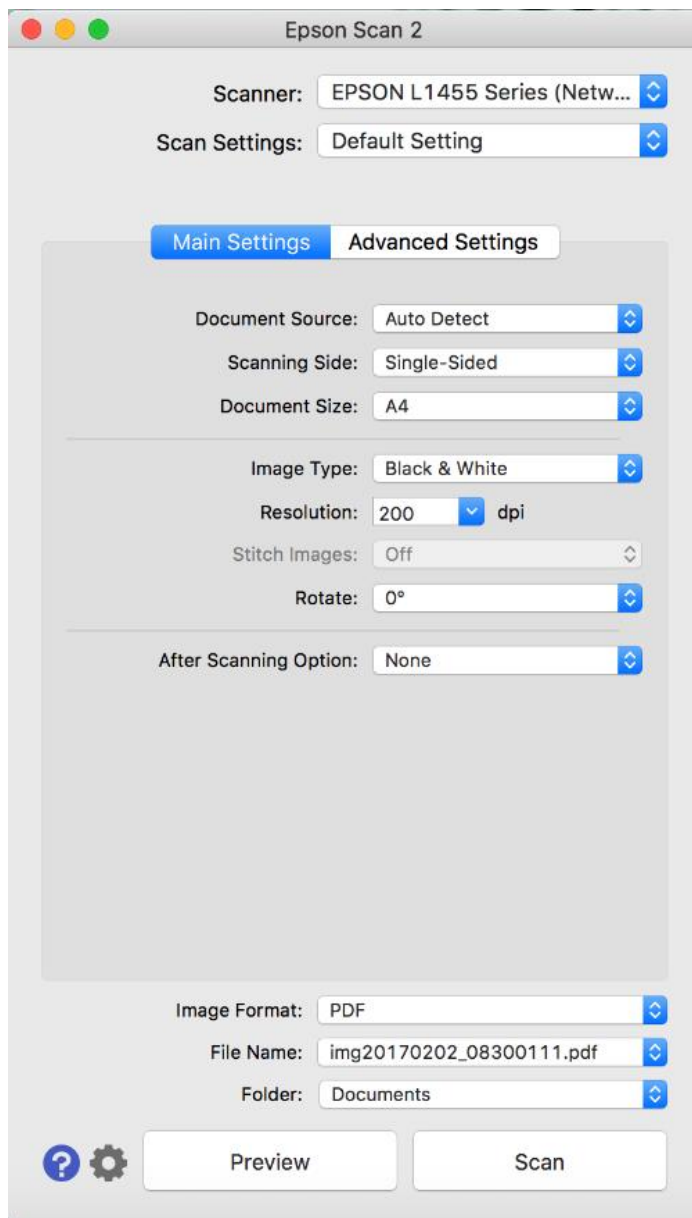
Epson Scan 2

Scanner: EPSON L1455 Series (Netw...

Scan Settings: Default Setting

Main Settings | Advanced Settings

Document Source: Auto Detect

Scanning Side: Single-Sided

Document Size: A4

Image Type: Black & White

Resolution: 200 dpi

Stitch Images: Off

Rotate: 0°

After Scanning Option: None

Image Format: PDF

File Name: img20170202_08300111.pdf

Folder: Documents

?

Preview

Scan